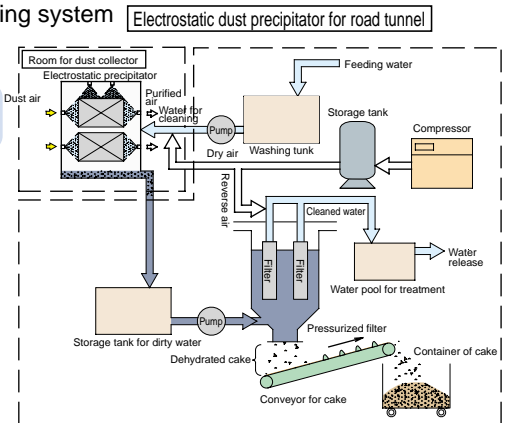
ing system

Electrostatic dust precipitator for road tunnel

Room for dust collector

Electrostatic precipitator

Dust air

Purified air

Water for cleaning

Pump

Dry air

Washing tunk

Feeding water

Storage tank

Compressor

Reverse air

Cleaned water

Filter

Filter

Water release

Water pool for treatment

Pump

Storage tank for dirty water

Pressurized filter

Dehydrated cake

Container of cake

Conveyor for cake